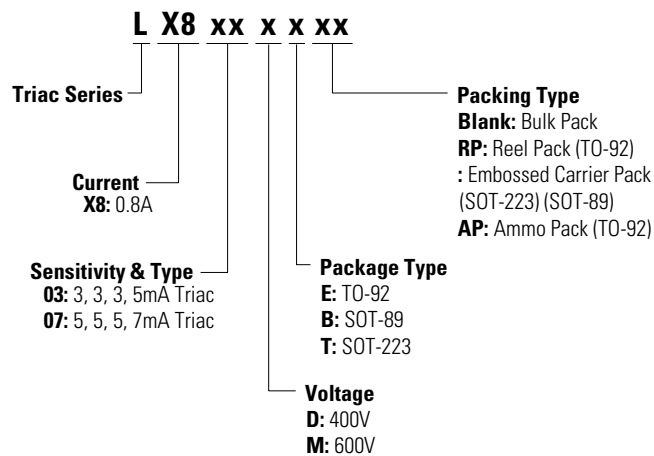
L X8 xx x x xx

Triac Series

Current
X8: 0.8A

Sensitivity & Type
03: 3, 3, 3, 5mA Triac
07: 5, 5, 5, 7mA Triac

Voltage
D: 400V
M: 600V

Package Type
E: TO-92
B: SOT-89
T: SOT-223

Packing Type
Blank: Bulk Pack
RP: Reel Pack (TO-92)
: Embossed Carrier Pack (SOT-223) (SOT-89)
AP: Ammo Pack (TO-92)